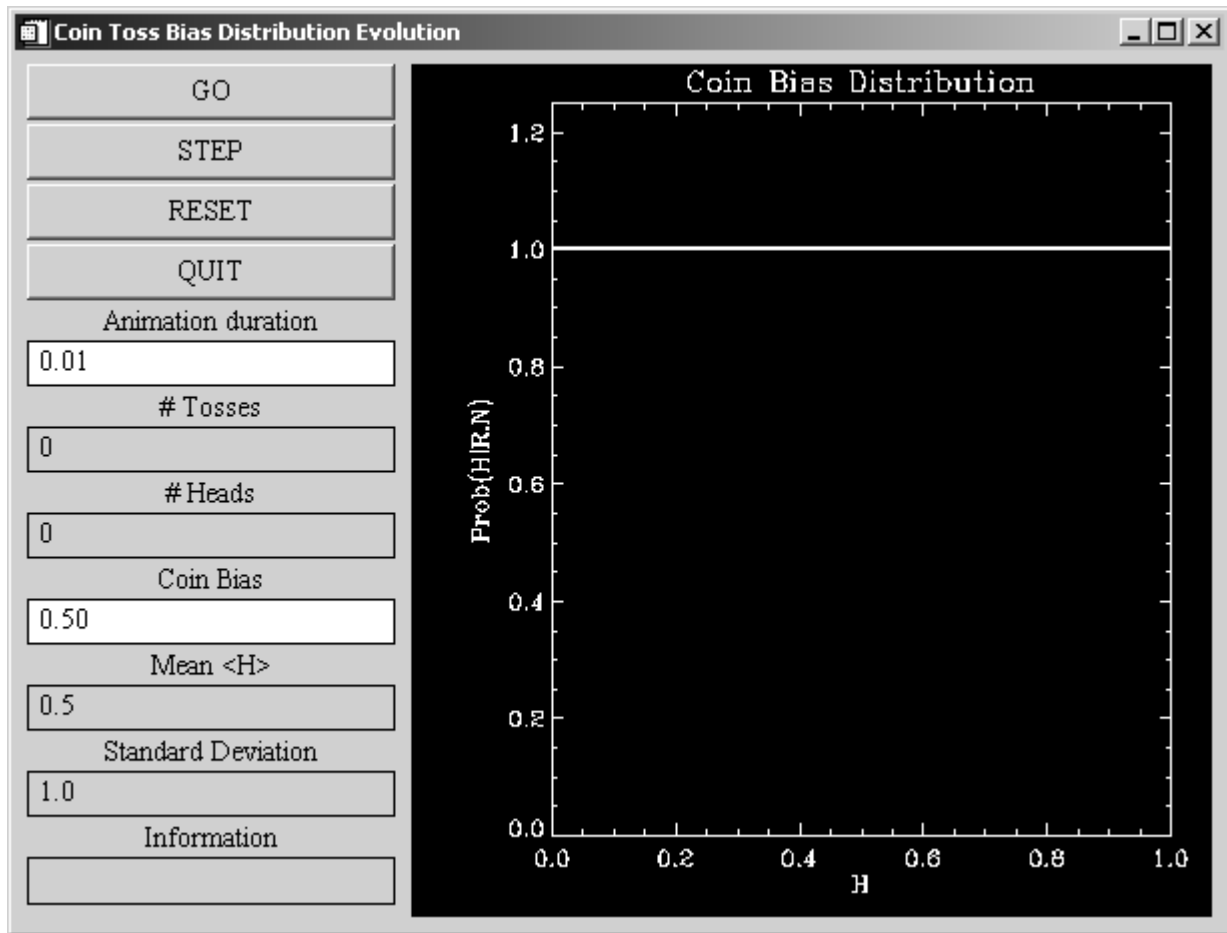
Coin Toss Bias Distribution Evolution

GO

STEP

RESET

QUIT

Animation duration

0.01

# Tosses

0

# Heads

0

Coin Bias

0.50

Mean <H>

0.5

Standard Deviation

1.0

Information

Coin Bias Distribution

1.2
1.0
0.8
0.6
0.4
0.2
0.0

Prob(H|R,N)

0.0 0.2 0.4 0.6 0.8 1.0

H